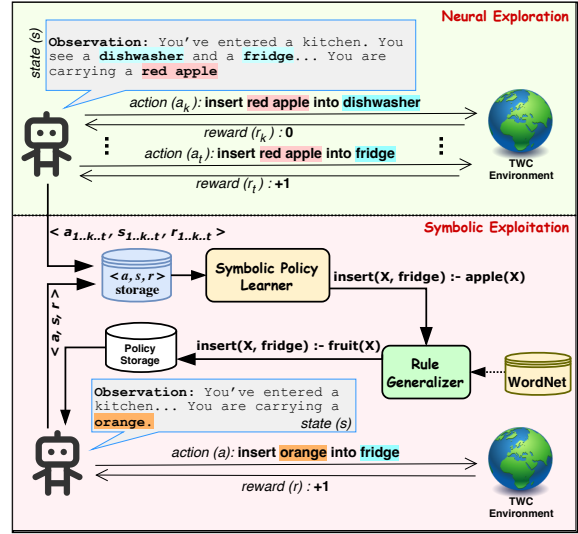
Neural Exploration

state (s)

Observation: You've entered a kitchen. You see a dishwasher and a fridge... You are carrying a red apple

action ($a_k$): insert red apple into dishwasher

reward ($r_k$) : 0

action ($a_t$): insert red apple into fridge

reward ($r_t$) : +1

TWC Environment

Symbolic Exploitation

< $a_{1..k..t}$, $s_{1..k..t}$, $r_{1..k..t}$ >

< a, s, r > storage

Symbolic Policy Learner

insert(X, fridge) :- apple(X)

< a, s, r >

Policy Storage

insert(X, fridge) :- fruit(X)

Rule Generalizer

WordNet

Observation: You've entered a kitchen... You are carrying a orange.

state (s)

action (a): insert orange into fridge

reward (r) : +1

TWC Environment